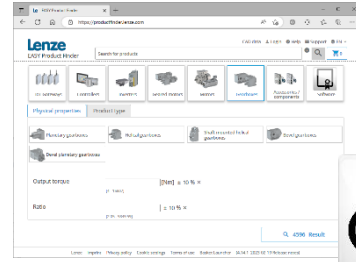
Le EASY Product Finder ×

https://productfinder.lenze.com

Lenze
EASY Product Finder

Search for products

Physical properties | Product type

Planetary gearboxes
Helical gearboxes
Shaft-mounted helical gearboxes
Bevel gearboxes
Bevel planetary gearboxes

Output torque
[Nm] ± 10 % ×

Ratio
± 10 % ×

Q 4596 Result